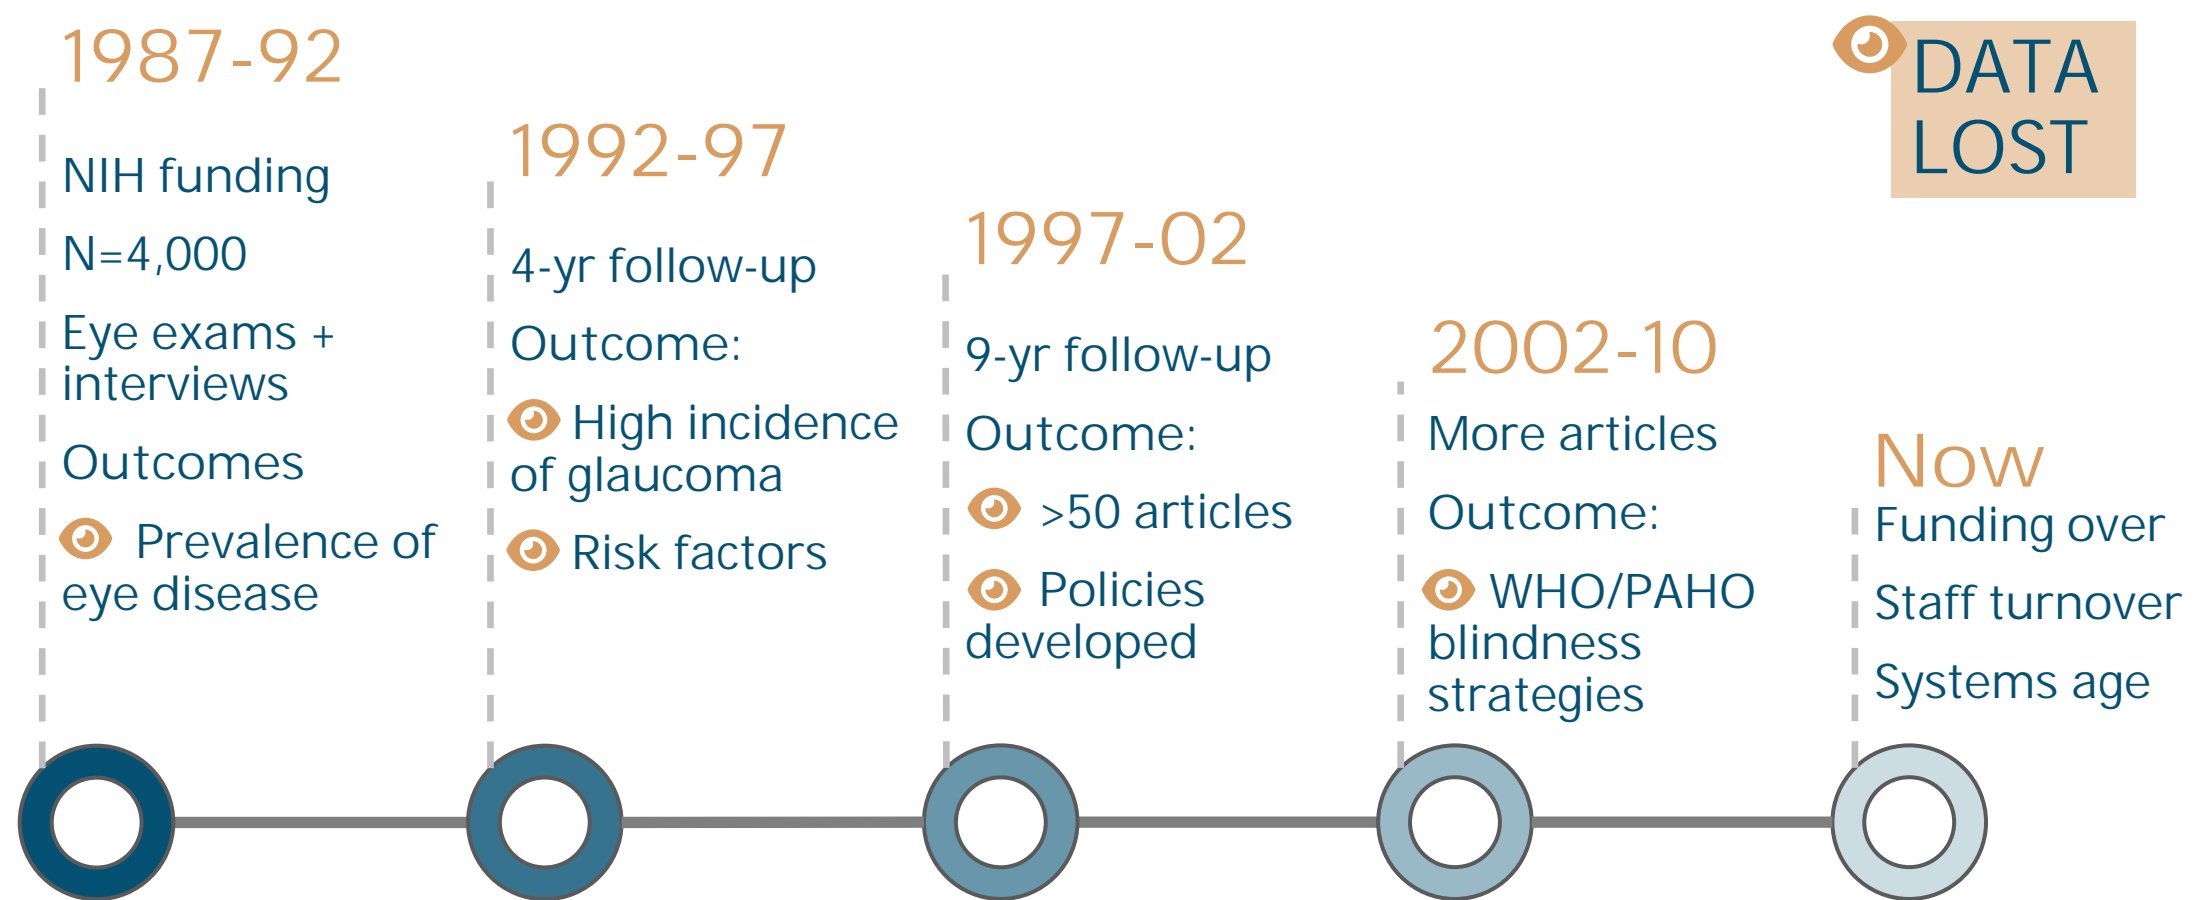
1987-92

NIH funding

N=4,000

Eye exams + interviews

Outcomes

Prevalence of eye disease

1992-97

4-yr follow-up

Outcome:

High incidence of glaucoma

Risk factors

1997-02

9-yr follow-up

Outcome:

>50 articles

Policies developed

2002-10

More articles

Outcome:

WHO/PAHO blindness strategies

DATA LOST

Now

Funding over

Staff turnover

Systems age